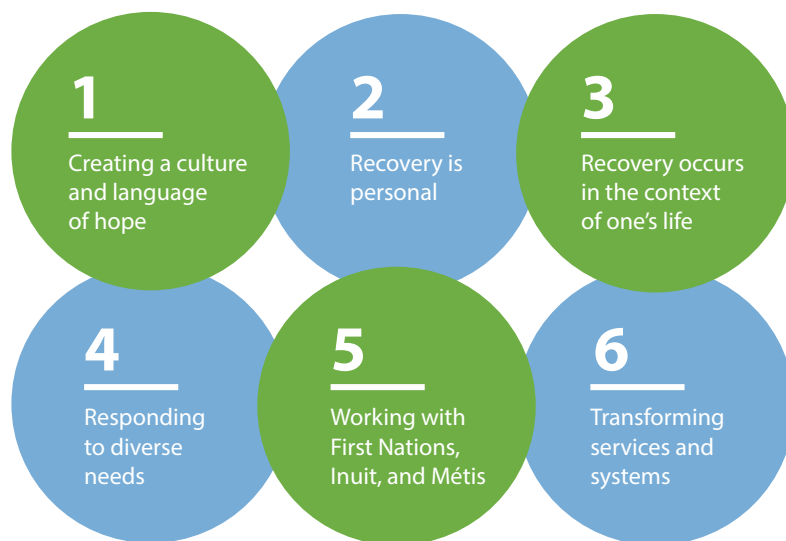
1
Creating a culture and language of hope

2
Recovery is personal

3
Recovery occurs in the context of one's life

4
Responding to diverse needs

5
Working with First Nations, Inuit, and Métis

6
Transforming services and systems